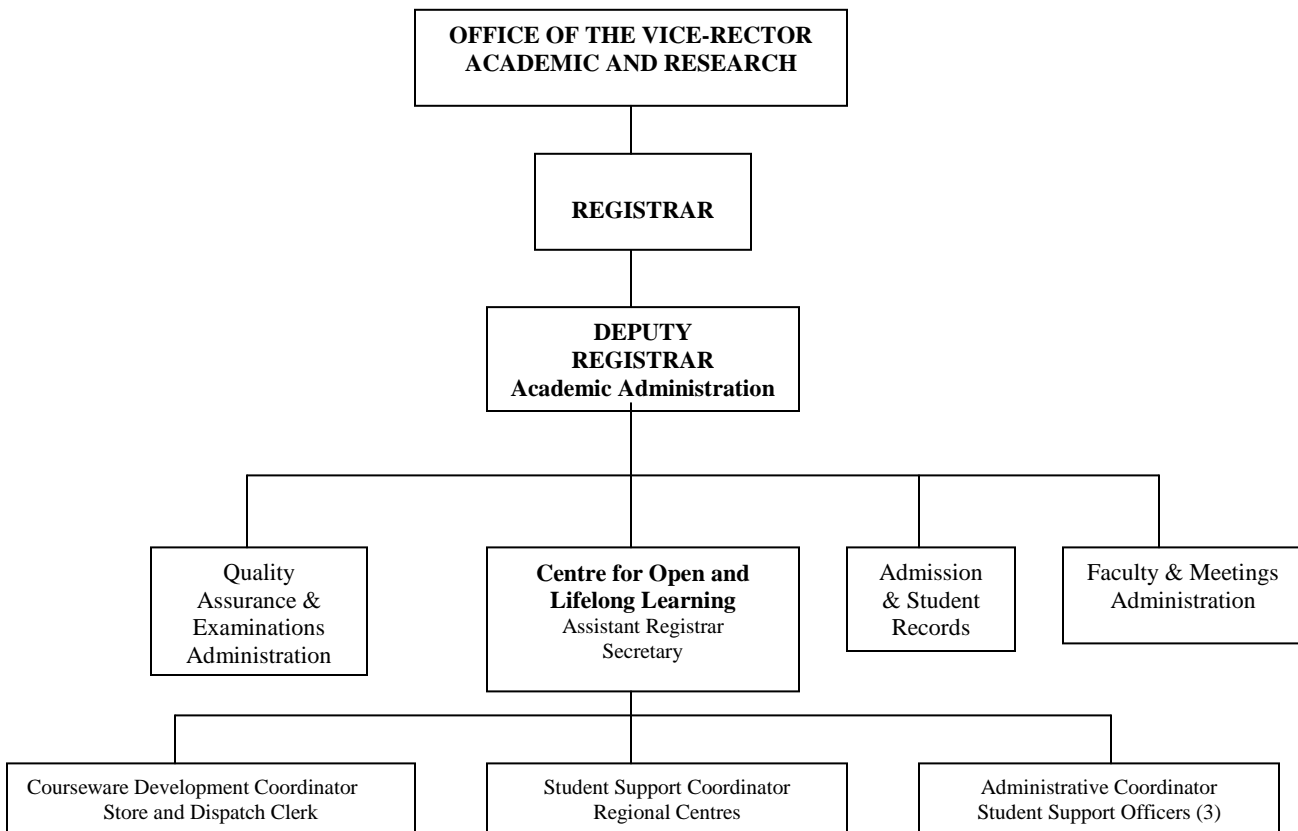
OFFICE OF THE VICE-RECTOR
ACADEMIC AND RESEARCH

REGISTRAR

DEPUTY
REGISTRAR
Academic Administration

Quality
Assurance &
Examinations
Administration

Centre for Open and
Lifelong Learning
Assistant Registrar
Secretary

Admission
& Student
Records

Faculty & Meetings
Administration

Courseware Development Coordinator
Store and Dispatch Clerk

Student Support Coordinator
Regional Centres

Administrative Coordinator
Student Support Officers (3)